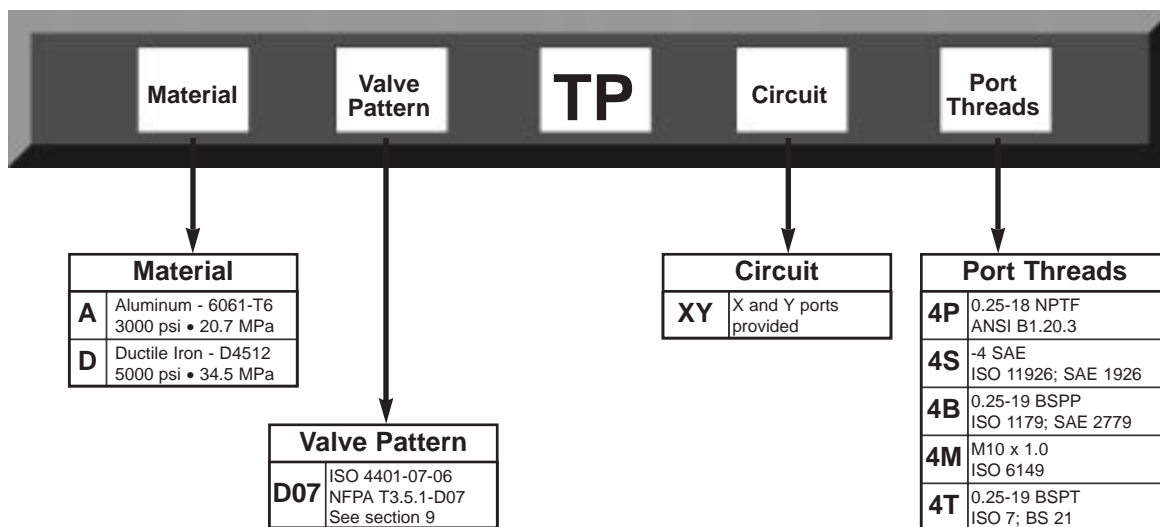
Material

Valve Pattern

TP

Circuit

Port Threads

| Material | |
|---|---|
| A | Aluminum - 6061-T6 3000 psi • 20.7 MPa |
| D | Ductile Iron - D4512 5000 psi • 34.5 MPa |

| Circuit | |
|---|---|
| XY | X and Y ports provided |

| Port Threads | |
|---|---|
| 4P | 0.25-18 NPTF ANSI B1.20.3 |
| 4S | -4 SAE ISO 11926; SAE 1926 |
| 4B | 0.25-19 BSPP ISO 1179; SAE 2779 |
| 4M | M10 x 1.0 ISO 6149 |
| 4T | 0.25-19 BSPT ISO 7; BS 21 |

| Valve Pattern | |
|---|---|
| D07 | ISO 4401-07-06 NFPA T3.5.1-D07 See section 9 |